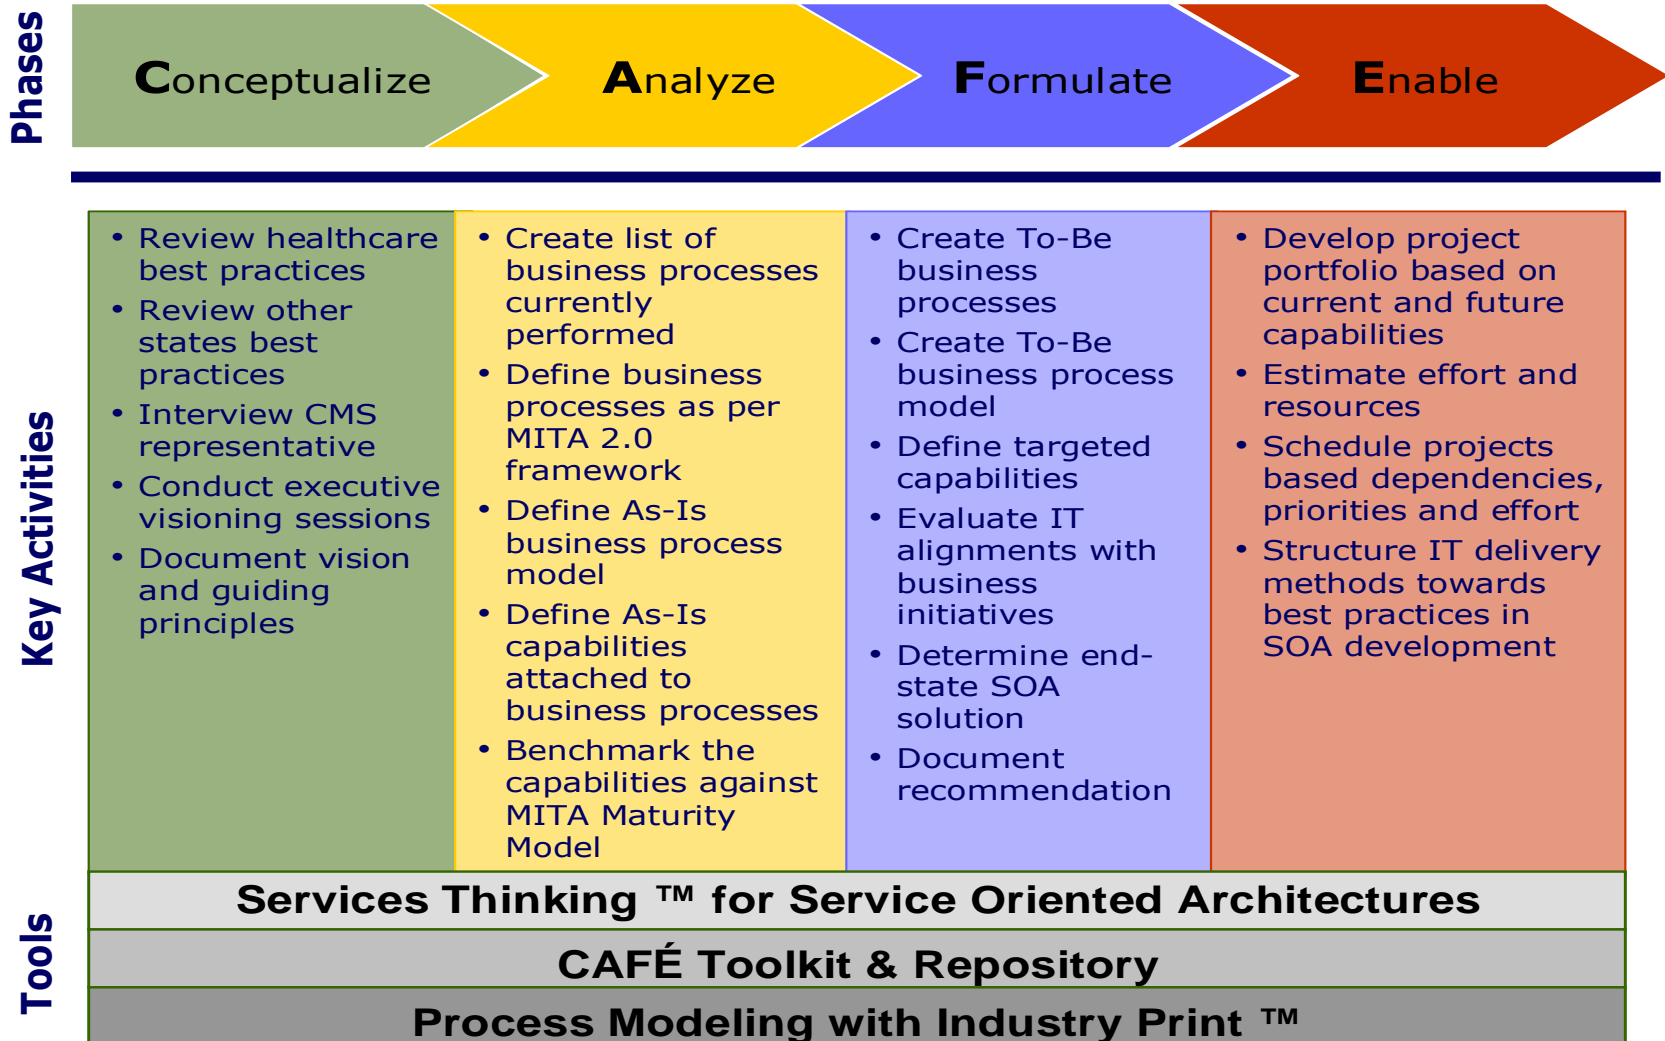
Phases

Conceptualize

Analyze

Formulate

Enable

Key Activities

| Conceptualize | Analyze | Formulate | Enable |
|---|---|---|---|
| • Review healthcare best practices<br>• Review other states best practices<br>• Interview CMS representative<br>• Conduct executive visioning sessions<br>• Document vision and guiding principles | • Create list of business processes currently performed<br>• Define business processes as per MITA 2.0 framework<br>• Define As-Is business process model<br>• Define As-Is capabilities attached to business processes<br>• Benchmark the capabilities against MITA Maturity Model | • Create To-Be business processes<br>• Create To-Be business process model<br>• Define targeted capabilities<br>• Evaluate IT alignments with business initiatives<br>• Determine end-state SOA solution<br>• Document recommendation | • Develop project portfolio based on current and future capabilities<br>• Estimate effort and resources<br>• Schedule projects based dependencies, priorities and effort<br>• Structure IT delivery methods towards best practices in SOA development |

Tools

Services Thinking ™ for Service Oriented Architectures

CAFÉ Toolkit & Repository

Process Modeling with Industry Print ™